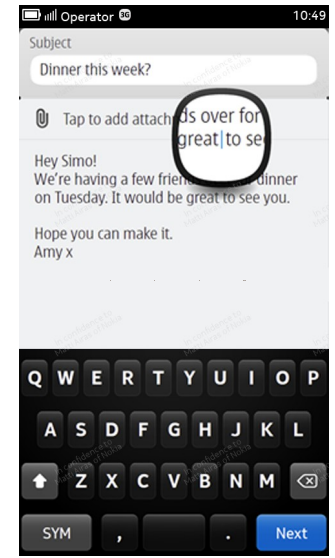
Operator 3G 10:49

Subject

Dinner this week?

Tap to add attach

ds over for
great to se

Hey Simo!
We're having a few frien dinner on Tuesday. It would be great to see you.

Hope you can make it.
Amy x

Q W E R T Y U I O P
A S D F G H J K L
Z X C V B N M
SYM , . Next